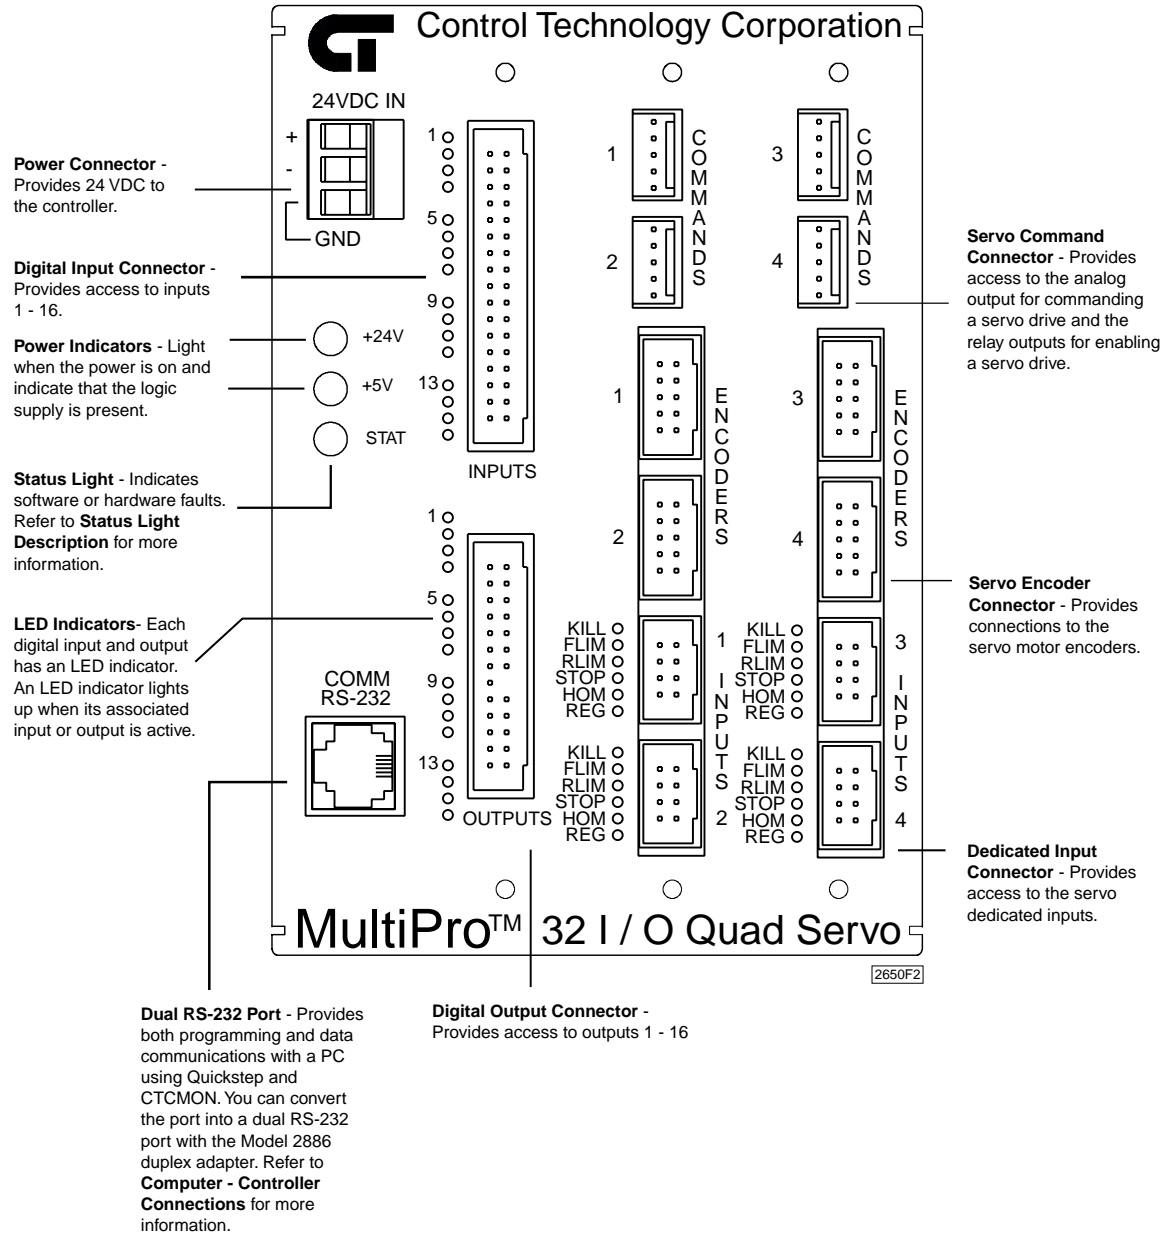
CT Control Technology Corporation

24VDC IN

+

-

GND

Power Connector - Provides 24 VDC to the controller.

Digital Input Connector - Provides access to inputs 1 - 16.

Power Indicators - Light when the power is on and indicate that the logic supply is present.

Status Light - Indicates software or hardware faults. Refer to Status Light Description for more information.

LED Indicators- Each digital input and output has an LED indicator. An LED indicator lights up when its associated input or output is active.

+24V

+5V

STAT

1
5
9
13

INPUTS

1
5
9
13

OUTPUTS

COMM RS-232

1 COMMANDS 2

3 COMMANDS 4

Servo Command Connector - Provides access to the analog output for commanding a servo drive and the relay outputs for enabling a servo drive.

1 ENCODERS 2

3 ENCODERS 4

Servo Encoder Connector - Provides connections to the servo motor encoders.

KILL
FLIM
RLIM
STOP
HOM
REG

1 INPUTS 2

KILL
FLIM
RLIM
STOP
HOM
REG

KILL
FLIM
RLIM
STOP
HOM
REG

3 INPUTS 4

KILL
FLIM
RLIM
STOP
HOM
REG

Dedicated Input Connector - Provides access to the servo dedicated inputs.

MultiPro™ 32 I / O Quad Servo

2650F2

Dual RS-232 Port - Provides both programming and data communications with a PC using Quickstep and CTCMON. You can convert the port into a dual RS-232 port with the Model 2886 duplex adapter. Refer to Computer - Controller Connections for more information.

Digital Output Connector - Provides access to outputs 1 - 16